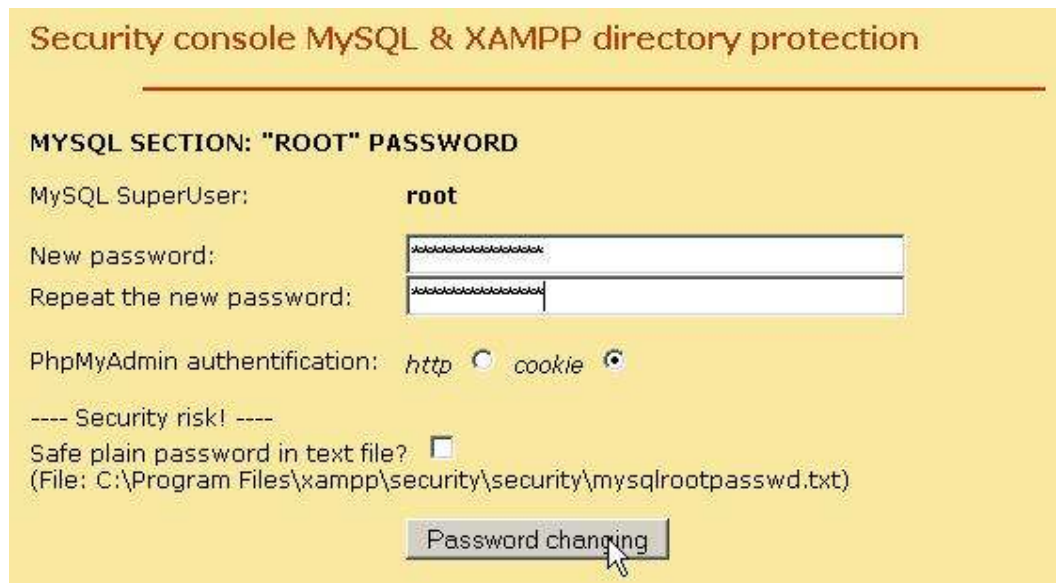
Security console MySQL & XAMPP directory protection

MYSQL SECTION: "ROOT" PASSWORD

MySQL SuperUser: root

New password: ***************

Repeat the new password: ***************

PhpMyAdmin authentification: http cookie

---- Security risk! ----
Safe plain password in text file?
(File: C:\Program Files\xampp\security\security\mysqlrootpasswd.txt)

Password changing